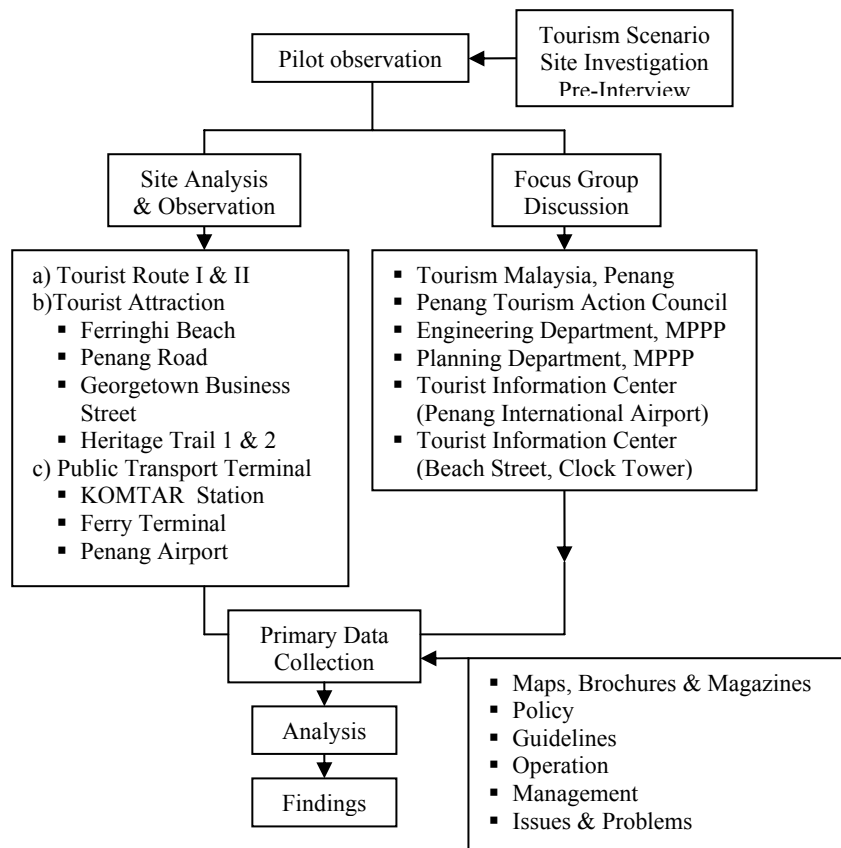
Tourism Scenario
Site Investigation
Pre-Interview

Pilot observation

Site Analysis & Observation

Focus Group Discussion

a) Tourist Route I & II
b)Tourist Attraction
- Ferringhi Beach
- Penang Road
- Georgetown Business Street
- Heritage Trail 1 & 2
c) Public Transport Terminal
- KOMTAR Station
- Ferry Terminal
- Penang Airport

- Tourism Malaysia, Penang
- Penang Tourism Action Council
- Engineering Department, MPPP
- Planning Department, MPPP
- Tourist Information Center (Penang International Airport)
- Tourist Information Center (Beach Street, Clock Tower)

Primary Data Collection

- Maps, Brochures & Magazines
- Policy
- Guidelines
- Operation
- Management
- Issues & Problems

Analysis

Findings